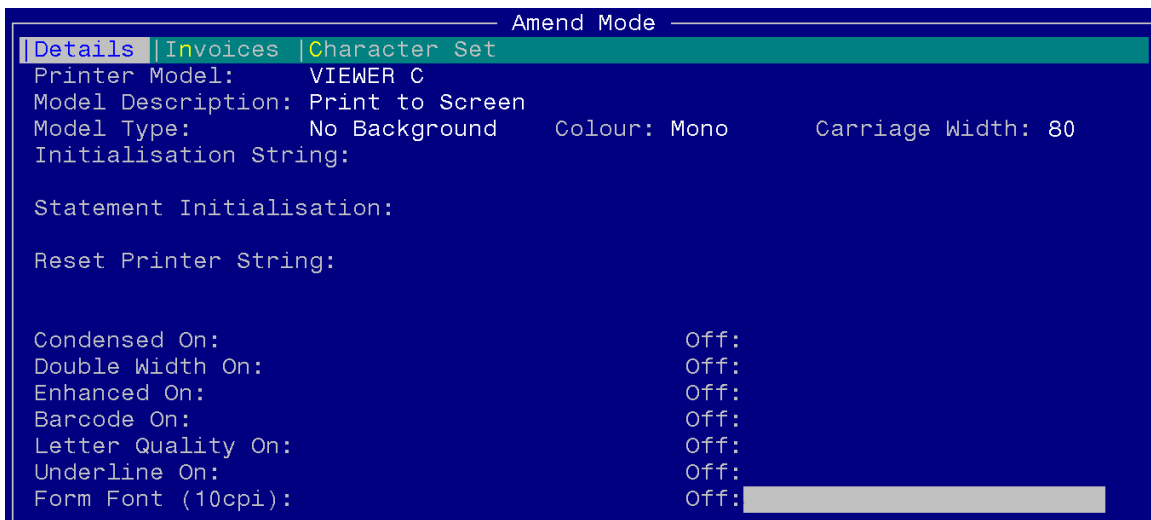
Amend Mode

|Details |Invoices |Character Set

Printer Model: VIEWER C
Model Description: Print to Screen
Model Type: No Background Colour: Mono Carriage Width: 80
Initialisation String:

Statement Initialisation:

Reset Printer String:

Condensed On: Off:
Double Width On: Off:
Enhanced On: Off:
Barcode On: Off:
Letter Quality On: Off:
Underline On: Off:
Form Font (10cpi): Off: